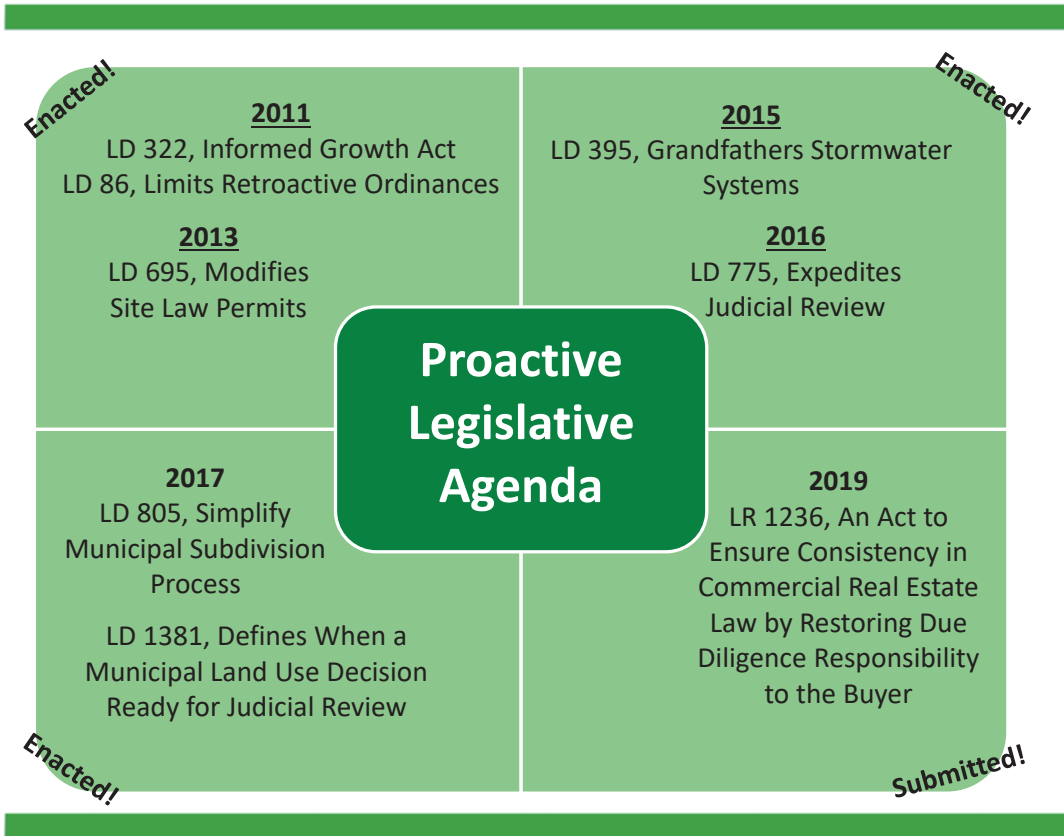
Enacted!

2011
LD 322, Informed Growth Act
LD 86, Limits Retroactive Ordinances

2013
LD 695, Modifies Site Law Permits

Enacted!

2015
LD 395, Grandfathers Stormwater Systems

2016
LD 775, Expedites Judicial Review

Proactive Legislative Agenda

2017
LD 805, Simplify Municipal Subdivision Process

LD 1381, Defines When a Municipal Land Use Decision Ready for Judicial Review

Enacted!

2019
LR 1236, An Act to Ensure Consistency in Commercial Real Estate Law by Restoring Due Diligence Responsibility to the Buyer

Submitted!